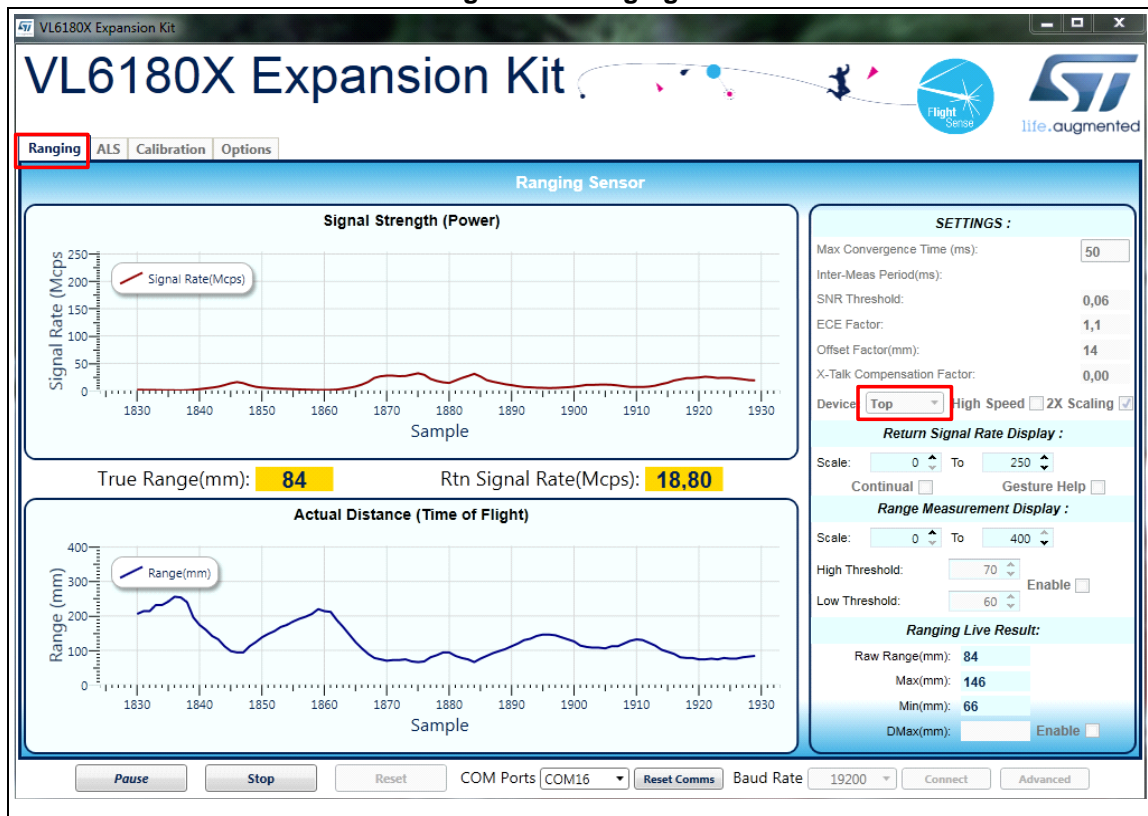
VL6180X Expansion Kit

VL6180X Expansion Kit

Flight Sense

life.augmented

Ranging ALS Calibration Options

Ranging Sensor

Signal Strength (Power)

Signal Rate(Mcps)

Signal Rate (Mcps

250
200
150
100
50
0

1830 1840 1850 1860 1870 1880 1890 1900 1910 1920 1930

Sample

True Range(mm): 84

Rtn Signal Rate(Mcps): 18,80

Actual Distance (Time of Flight)

Range(mm)

Range (mm)

400
300
200
100
0

1830 1840 1850 1860 1870 1880 1890 1900 1910 1920 1930

Sample

SETTINGS :

Max Convergence Time (ms): 50

Inter-Meas Period(ms):

SNR Threshold: 0,06

ECE Factor: 1,1

Offset Factor(mm): 14

X-Talk Compensation Factor: 0,00

Device Top High Speed 2X Scaling

Return Signal Rate Display :

Scale: 0 To 250

Continual Gesture Help

Range Measurement Display :

Scale: 0 To 400

High Threshold: 70

Enable

Low Threshold: 60

Ranging Live Result:

Raw Range(mm): 84

Max(mm): 146

Min(mm): 66

DMax(mm): Enable

Pause Stop Reset COM Ports COM16 Reset Comms Baud Rate 19200 Connect Advanced